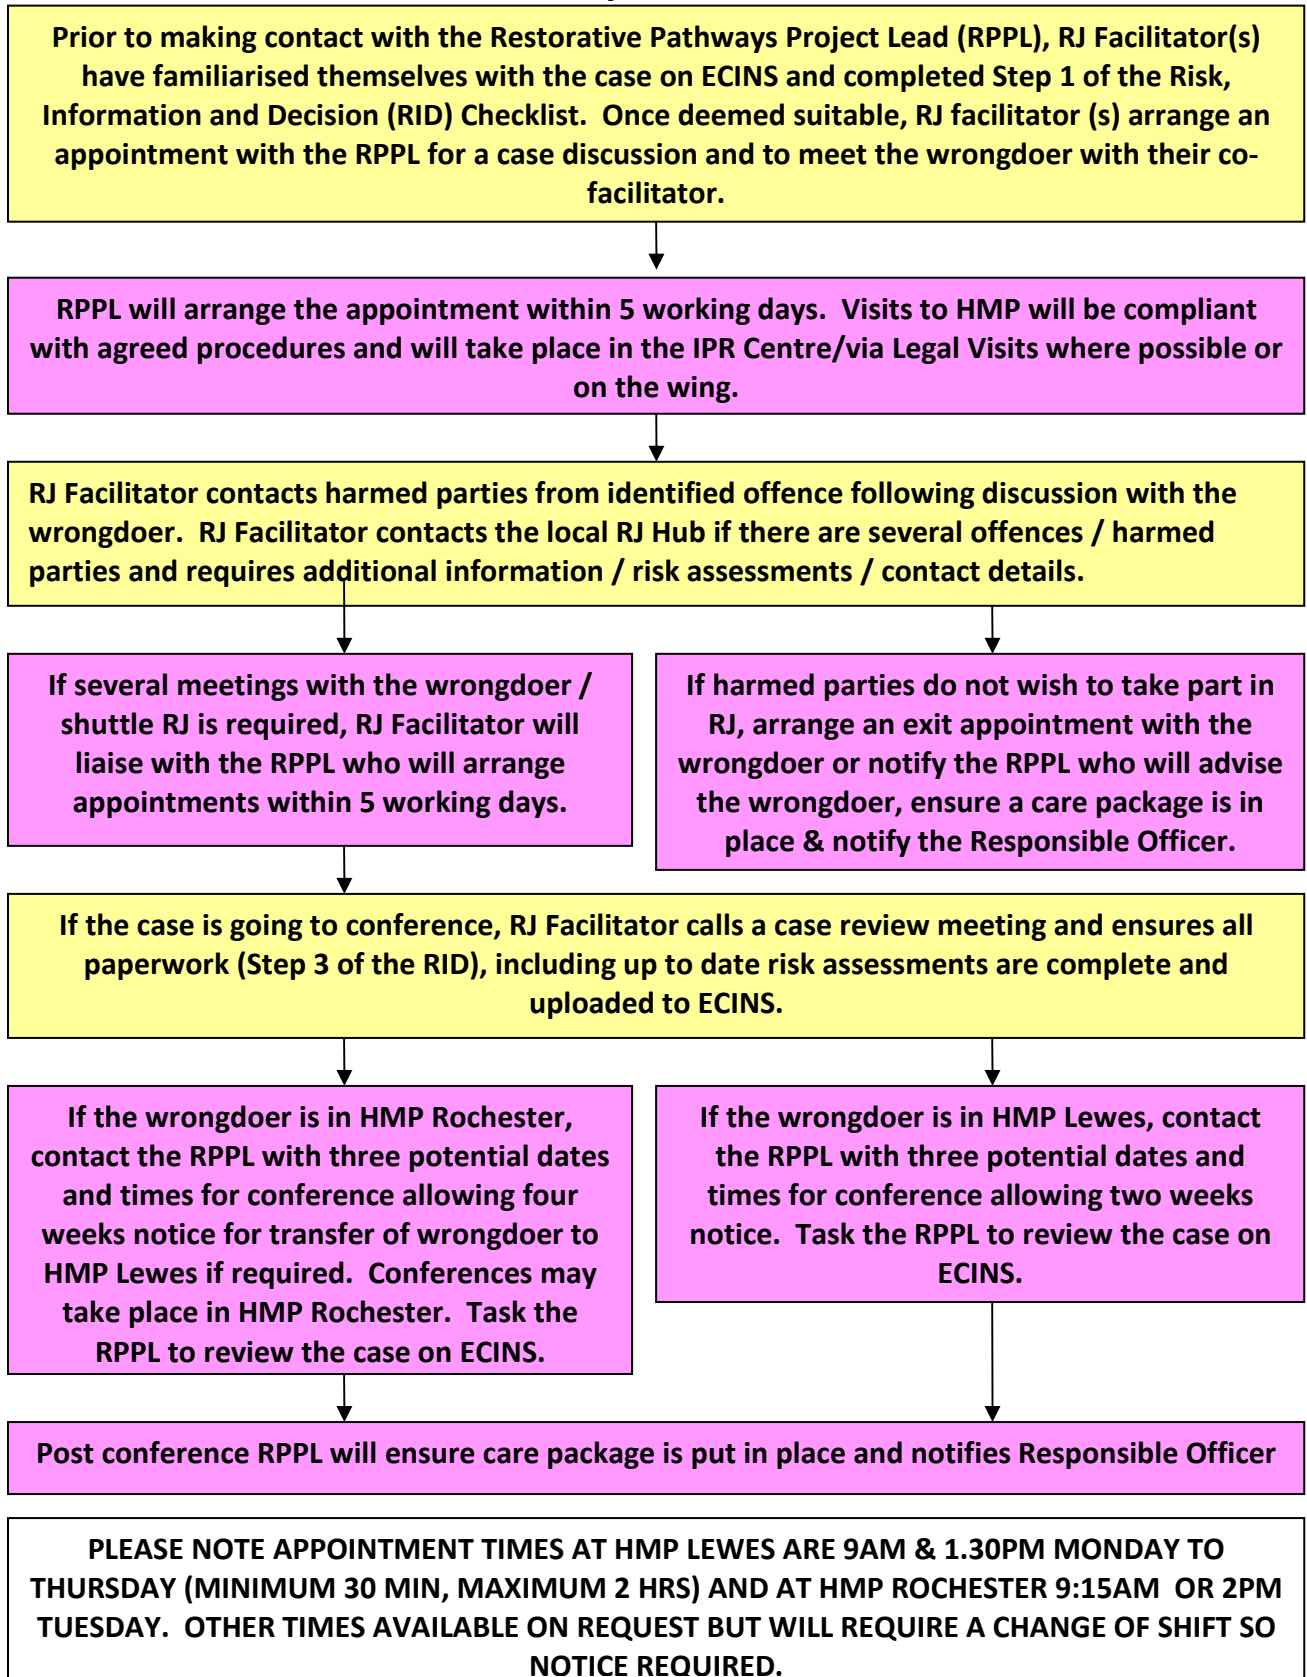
Prior to making contact with the Restorative Pathways Project Lead (RPPL), RJ Facilitator(s) have familiarised themselves with the case on ECINS and completed Step 1 of the Risk, Information and Decision (RID) Checklist. Once deemed suitable, RJ facilitator (s) arrange an appointment with the RPPL for a case discussion and to meet the wrongdoer with their co-facilitator.

RPPL will arrange the appointment within 5 working days. Visits to HMP will be compliant with agreed procedures and will take place in the IPR Centre/via Legal Visits where possible or on the wing.

RJ Facilitator contacts harmed parties from identified offence following discussion with the wrongdoer. RJ Facilitator contacts the local RJ Hub if there are several offences / harmed parties and requires additional information / risk assessments / contact details.

If several meetings with the wrongdoer / shuttle RJ is required, RJ Facilitator will liaise with the RPPL who will arrange appointments within 5 working days.

If harmed parties do not wish to take part in RJ, arrange an exit appointment with the wrongdoer or notify the RPPL who will advise the wrongdoer, ensure a care package is in place & notify the Responsible Officer.

If the case is going to conference, RJ Facilitator calls a case review meeting and ensures all paperwork (Step 3 of the RID), including up to date risk assessments are complete and uploaded to ECINS.

If the wrongdoer is in HMP Rochester, contact the RPPL with three potential dates and times for conference allowing four weeks notice for transfer of wrongdoer to HMP Lewes if required. Conferences may take place in HMP Rochester. Task the RPPL to review the case on ECINS.

If the wrongdoer is in HMP Lewes, contact the RPPL with three potential dates and times for conference allowing two weeks notice. Task the RPPL to review the case on ECINS.

Post conference RPPL will ensure care package is put in place and notifies Responsible Officer

PLEASE NOTE APPOINTMENT TIMES AT HMP LEWES ARE 9AM & 1.30PM MONDAY TO THURSDAY (MINIMUM 30 MIN, MAXIMUM 2 HRS) AND AT HMP ROCHESTER 9:15AM OR 2PM TUESDAY. OTHER TIMES AVAILABLE ON REQUEST BUT WILL REQUIRE A CHANGE OF SHIFT SO NOTICE REQUIRED.